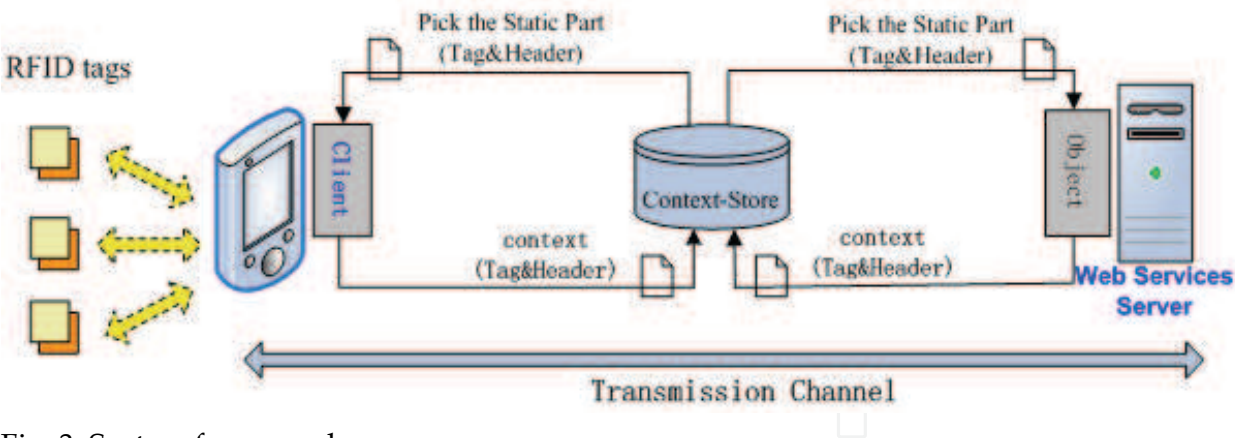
Pick the Static Part (Tag&Header)

Pick the Static Part (Tag&Header)

RFID tags

Client

Context-Store

Object

context (Tag&Header)

context (Tag&Header)

Web Services Server

Transmission Channel

Fig. 2. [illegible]